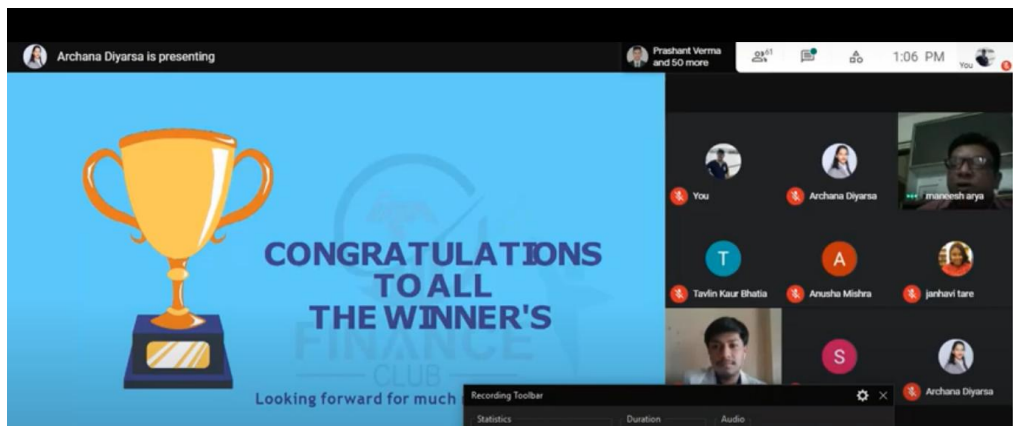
Archana Diyarsa is presenting

Prashant Verma and 50 more

61

1:06 PM

You

CONGRATULATIONS TO ALL THE WINNER'S

FINANCE CLUB

Looking forward for much

You

Archana Diyarsa

maneesh arya

T

Tavlin Kaur Bhatia

A

Anusha Mishra

janhavi tare

S

Archana Diyarsa

Recording Toolbar

Statistics

Duration

Audio